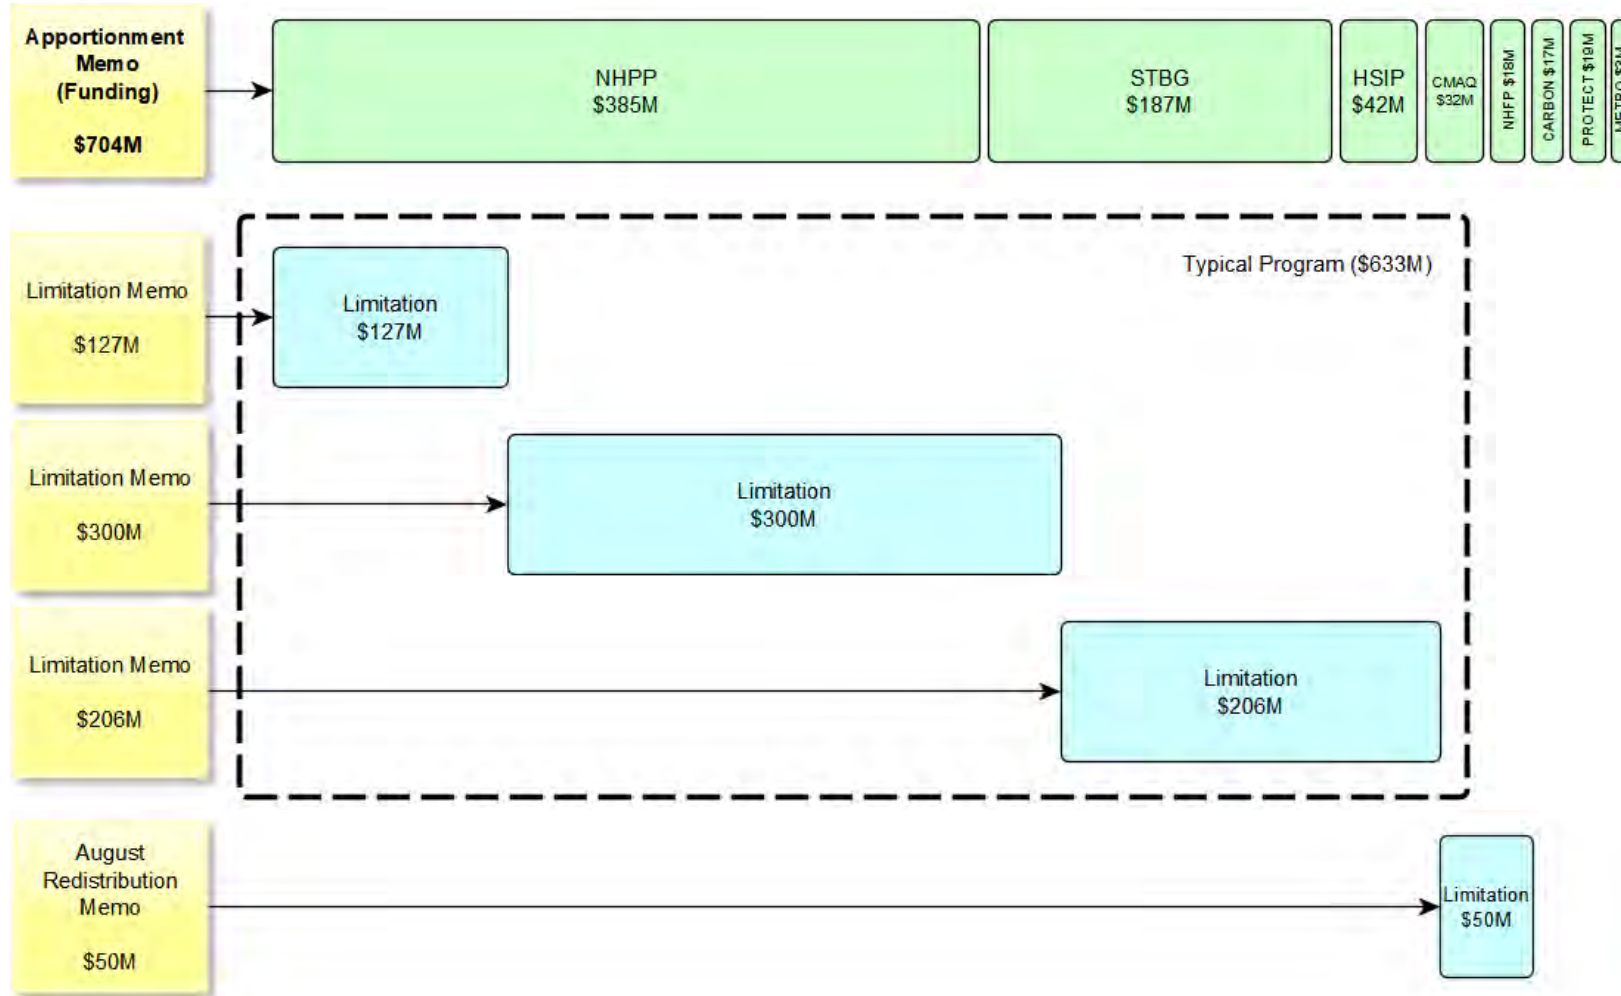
Apportionment Memo (Funding)

$704M

NHPP
$385M

STBG
$187M

HSIP
$42M

CMAQ
$32M

NHFP $18M

CARBON $17M

PROTECT $19M

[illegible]

Typical Program ($633M)

Limitation Memo

$127M

Limitation
$127M

Limitation Memo

$300M

Limitation
$300M

Limitation Memo

$206M

Limitation
$206M

August Redistribution Memo

$50M

Limitation
$50M